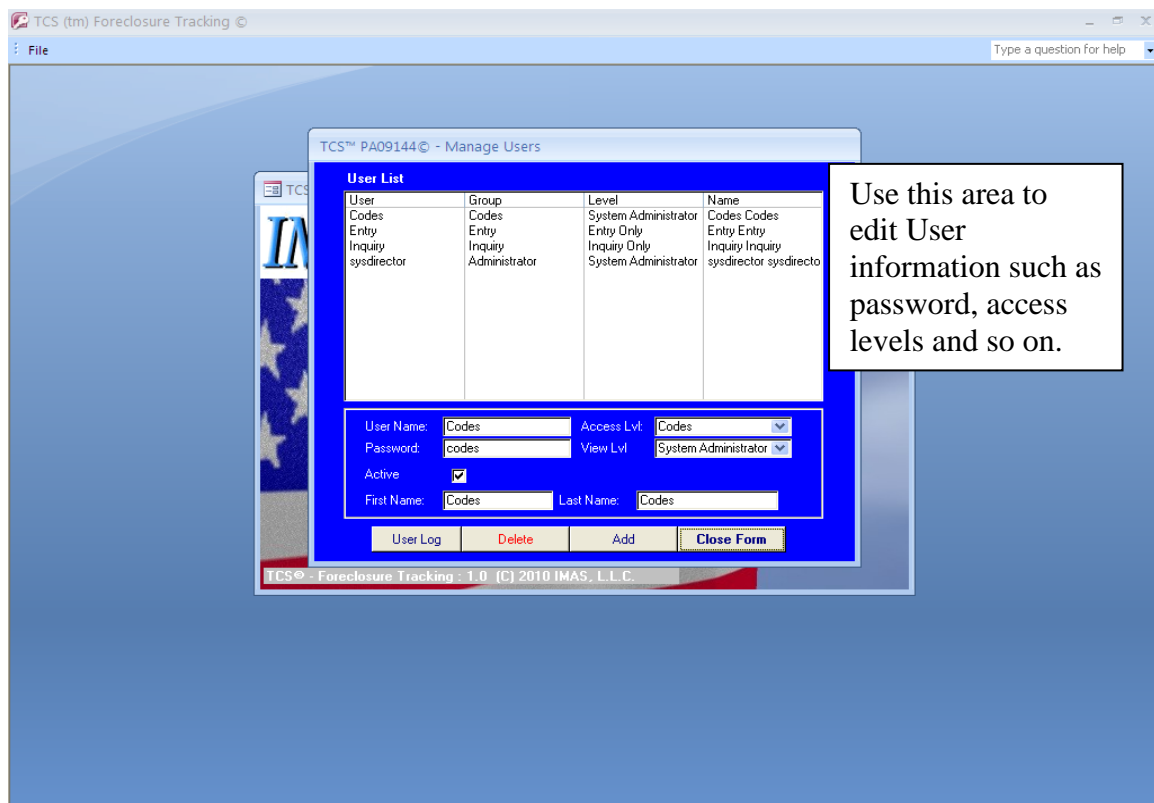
TCS (tm) Foreclosure Tracking ©

File

Type a question for help

TCS™ PA09144© - Manage Users

User List

| User | Group | Level | Name |
|---|---|---|---|
| Codes | Codes | System Administrator | Codes Codes |
| Entry | Entry | Entry Only | Entry Entry |
| Inquiry | Inquiry | Inquiry Only | Inquiry Inquiry |
| sysdirector | Administrator | System Administrator | sysdirector sysdirecto |

User Name: Codes
Access Lvl: Codes
Password: codes
View Lvl: System Administrator
Active
First Name: Codes
Last Name: Codes

User Log
Delete
Add
Close Form

TCS
IM

TCS© - Foreclosure Tracking : 1.0 (C) 2010 IMAS, L.L.C.

Use this area to edit User information such as password, access levels and so on.